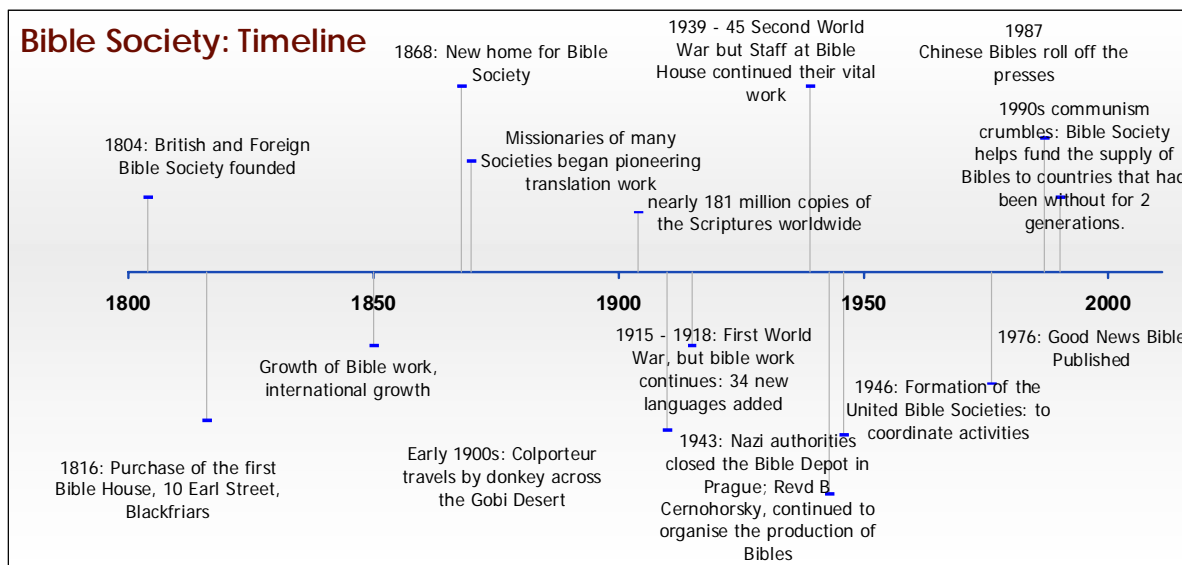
Bible Society: Timeline

1868: New home for Bible Society

1939 - 45 Second World War but Staff at Bible House continued their vital work

1987 Chinese Bibles roll off the presses

1804: British and Foreign Bible Society founded

Missionaries of many Societies began pioneering translation work

1990s communism crumbles: Bible Society helps fund the supply of Bibles to countries that had been without for 2 generations.

nearly 181 million copies of the Scriptures worldwide

1800

1850

1900

1950

2000

1915 - 1918: First World War, but bible work continues: 34 new languages added

1976: Good News Bible Published

Growth of Bible work, international growth

1946: Formation of the United Bible Societies: to coordinate activities

1943: Nazi authorities closed the Bible Depot in Prague; Revd B. Cernohorsky, continued to organise the production of Bibles

Early 1900s: Colporteur travels by donkey across the Gobi Desert

1816: Purchase of the first Bible House, 10 Earl Street, Blackfriars